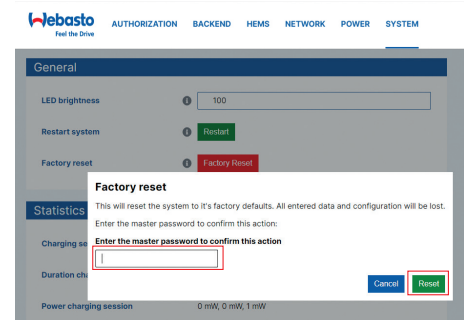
Webasto
Feel the Drive

AUTHORIZATION BACKEND HEMS NETWORK POWER SYSTEM

General

LED brightness
100

Restart system
Restart

Factory reset
Factory Reset

Statistics

Charging se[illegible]

Duration cha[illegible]

Power charging session
0 mW, 0 mW, 1 mW

Factory reset

This will reset the system to it's factory defaults. All entered data and configuration will be lost.

Enter the master password to confirm this action:

Enter the master password to confirm this action

Cancel
Reset